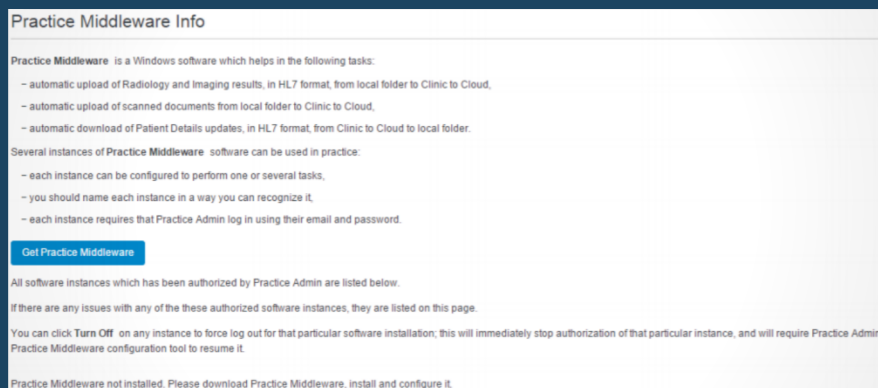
Practice Middleware Info

Practice Middleware is a Windows software which helps in the following tasks:

– automatic upload of Radiology and Imaging results, in HL7 format, from local folder to Clinic to Cloud,

– automatic upload of scanned documents from local folder to Clinic to Cloud,

– automatic download of Patient Details updates, in HL7 format, from Clinic to Cloud to local folder.

Several instances of Practice Middleware software can be used in practice:

– each instance can be configured to perform one or several tasks,

– you should name each instance in a way you can recognize it,

– each instance requires that Practice Admin log in using their email and password.

Get Practice Middleware

All software instances which has been authorized by Practice Admin are listed below.

If there are any issues with any of the these authorized software instances, they are listed on this page.

You can click Turn Off on any instance to force log out for that particular software installation; this will immediately stop authorization of that particular instance, and will require Practice Admin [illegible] Practice Middleware configuration tool to resume it.

Practice Middleware not installed. Please download Practice Middleware, install and configure it.